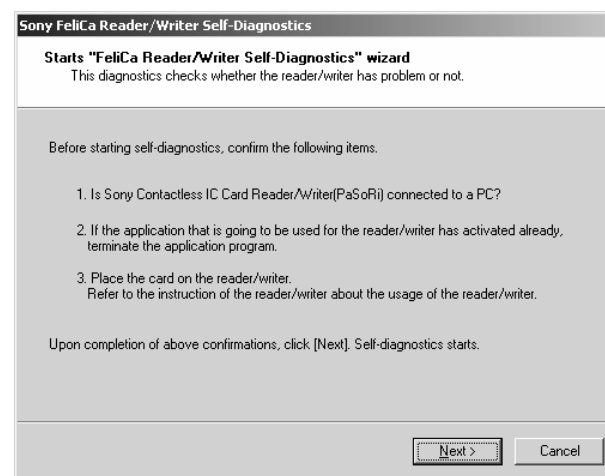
Sony FeliCa Reader/Writer Self-Diagnostics

Starts "FeliCa Reader/Writer Self-Diagnostics" wizard
This diagnostics checks whether the reader/writer has problem or not.

Before starting self-diagnostics, confirm the following items.

1. Is Sony Contactless IC Card Reader/Writer(PaSoRi) connected to a PC?

2. If the application that is going to be used for the reader/writer has activated already, terminate the application program.

3. Place the card on the reader/writer.
Refer to the instruction of the reader/writer about the usage of the reader/writer.

Upon completion of above confirmations, click [Next]. Self-diagnostics starts.

Next >

Cancel